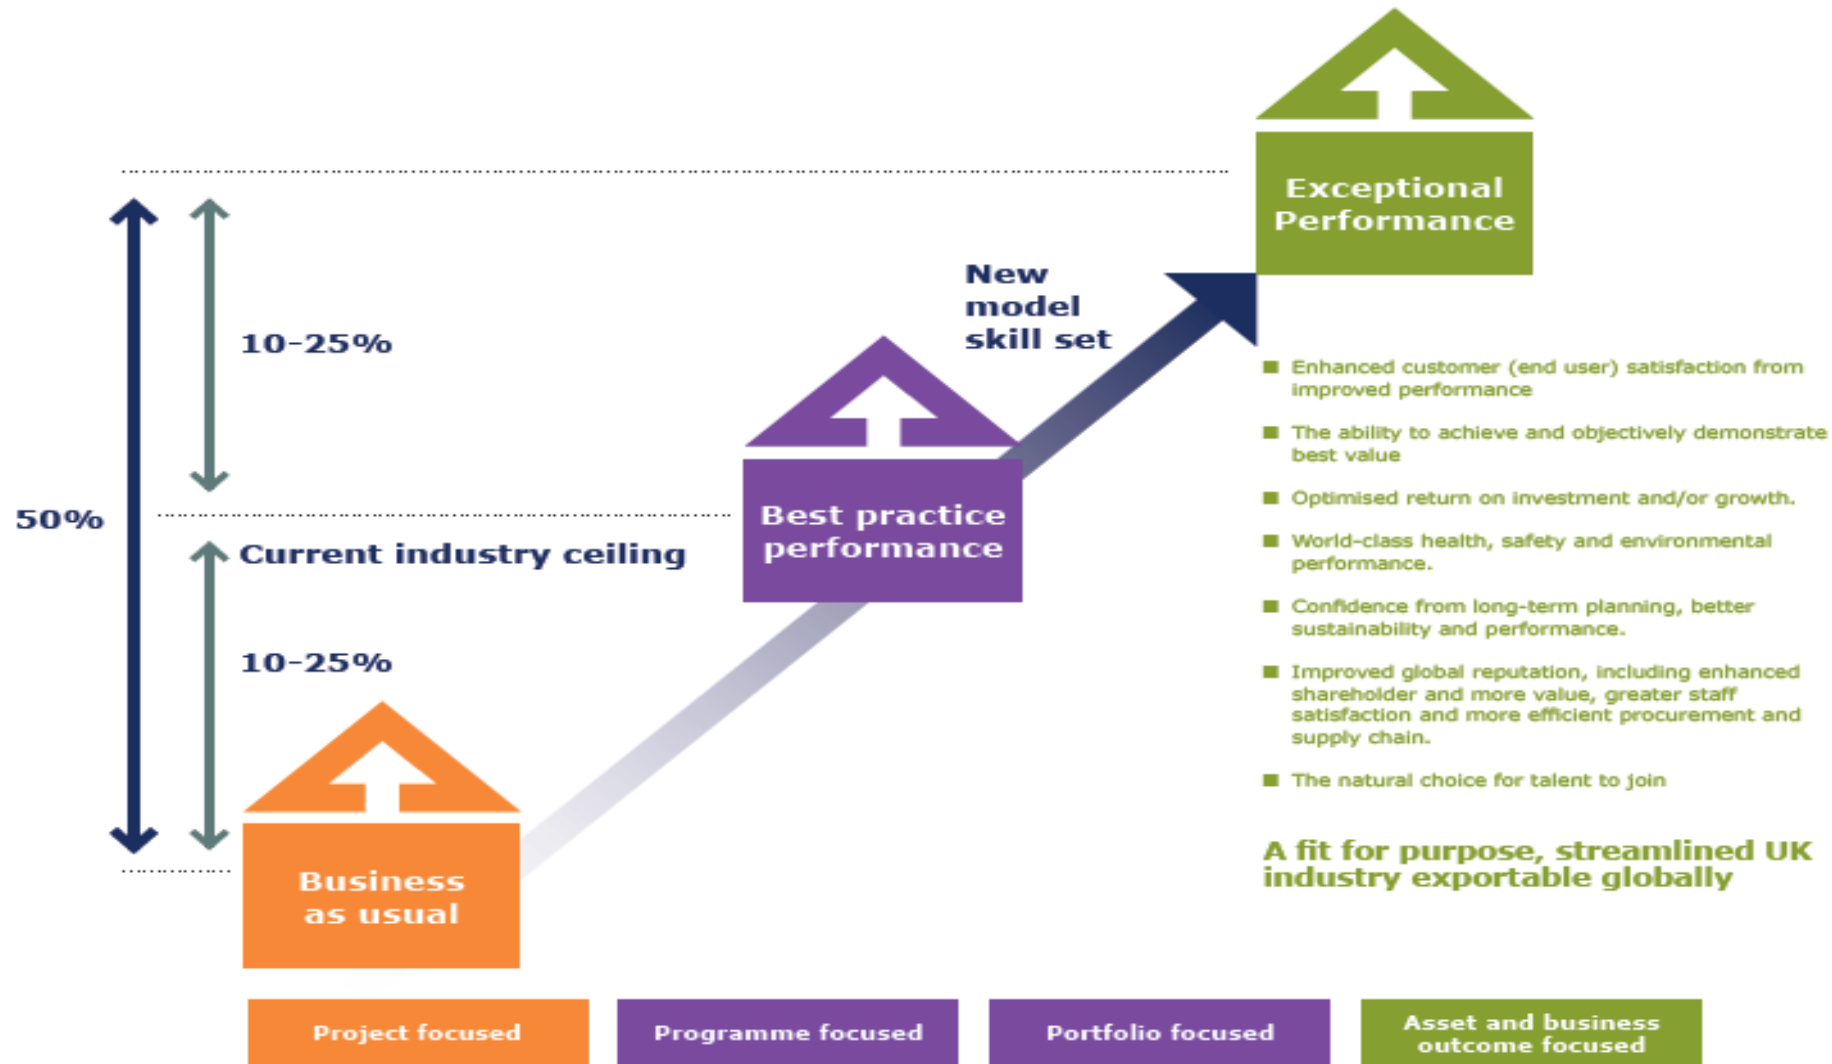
Exceptional Performance

New model skill set

10-25%

50%

Current industry ceiling

10-25%

Best practice performance

Business as usual

■ Enhanced customer (end user) satisfaction from improved performance

■ The ability to achieve and objectively demonstrate best value

■ Optimised return on investment and/or growth.

■ World-class health, safety and environmental performance.

■ Confidence from long-term planning, better sustainability and performance.

■ Improved global reputation, including enhanced shareholder and more value, greater staff satisfaction and more efficient procurement and supply chain.

■ The natural choice for talent to join

A fit for purpose, streamlined UK industry exportable globally

Project focused

Programme focused

Portfolio focused

Asset and business outcome focused